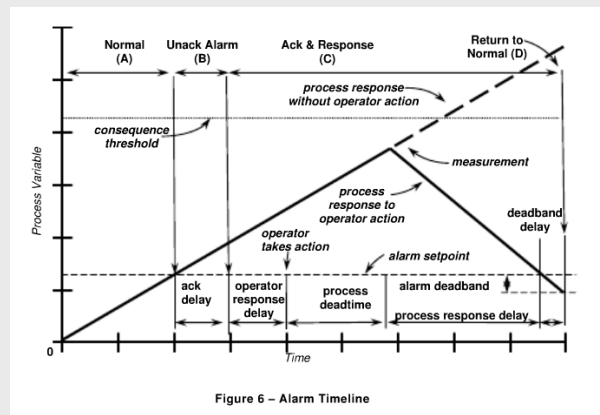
Normal (A)

Unack Alarm (B)

Ack & Response (C)

Return to Normal (D)

process response without operator action

consequence threshold

measurement

process response to operator action

deadband delay

operator takes action

alarm setpoint

Process Variable

ack delay

operator response delay

process deadtime

alarm deadband

process response delay

0

Time

Figure 6 – Alarm Timeline